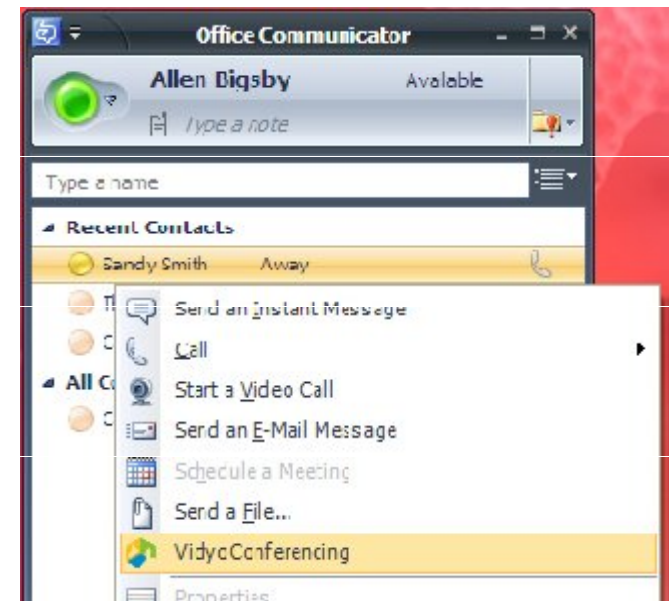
Office Communicator

Allen Bigsby
Available
Type a note

Type a name

Recent Contacts
Sandy Smith Away
T
C
All C
C

Send an Instant Message
Call
Start a Video Call
Send an E-Mail Message
Schedule a Meeting
Send a File...
VidyoConferencing
Properties